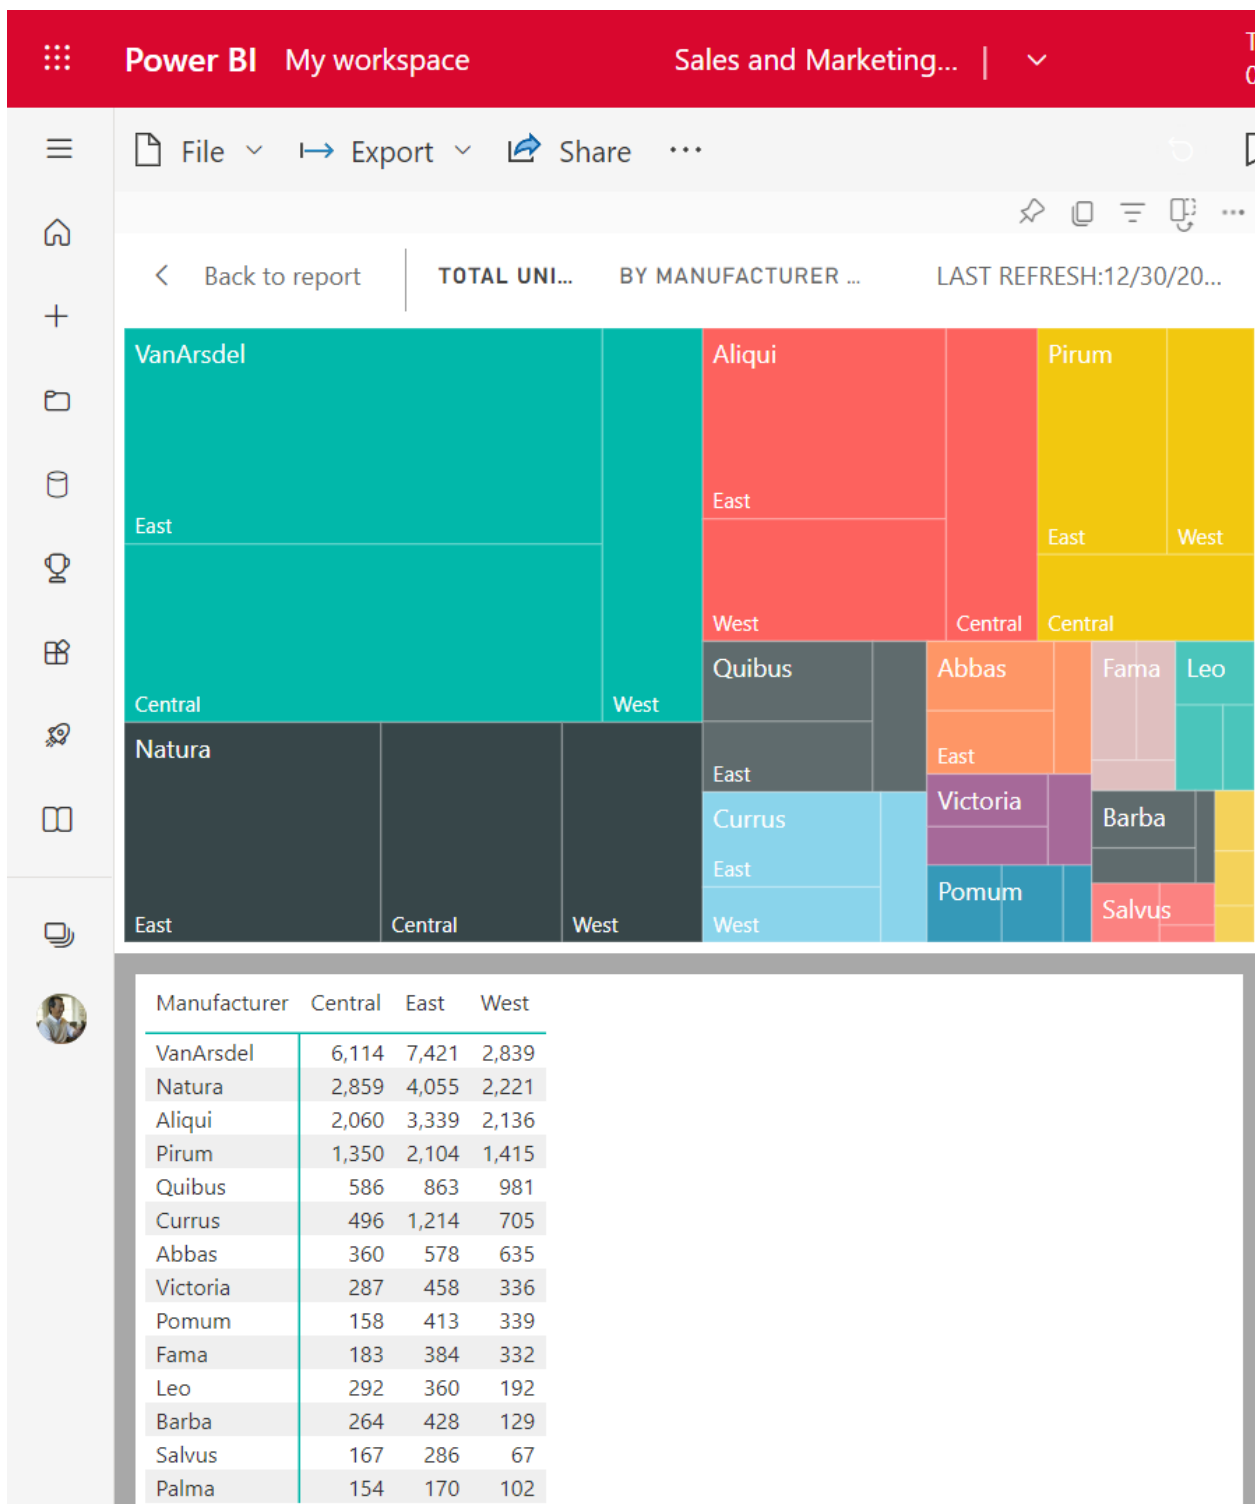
Power BI My workspace Sales and Marketing... |

File Export Share ···

Back to report TOTAL UNI... BY MANUFACTURER ... LAST REFRESH:12/30/20...

VanArsdel
East
Central
West
Aliqui
East
West
Central
Pirum
East
West
Central
Natura
East
Central
West
Quibus
East
Abbas
East
Fama
Leo
Currus
East
West
Victoria
Barba
Pomum
Salvus

| Manufacturer | Central | East | West |
|---|---|---|---|
| VanArsdel | 6,114 | 7,421 | 2,839 |
| Natura | 2,859 | 4,055 | 2,221 |
| Aliqui | 2,060 | 3,339 | 2,136 |
| Pirum | 1,350 | 2,104 | 1,415 |
| Quibus | 586 | 863 | 981 |
| Currus | 496 | 1,214 | 705 |
| Abbas | 360 | 578 | 635 |
| Victoria | 287 | 458 | 336 |
| Pomum | 158 | 413 | 339 |
| Fama | 183 | 384 | 332 |
| Leo | 292 | 360 | 192 |
| Barba | 264 | 428 | 129 |
| Salvus | 167 | 286 | 67 |
| Palma | 154 | 170 | 102 |